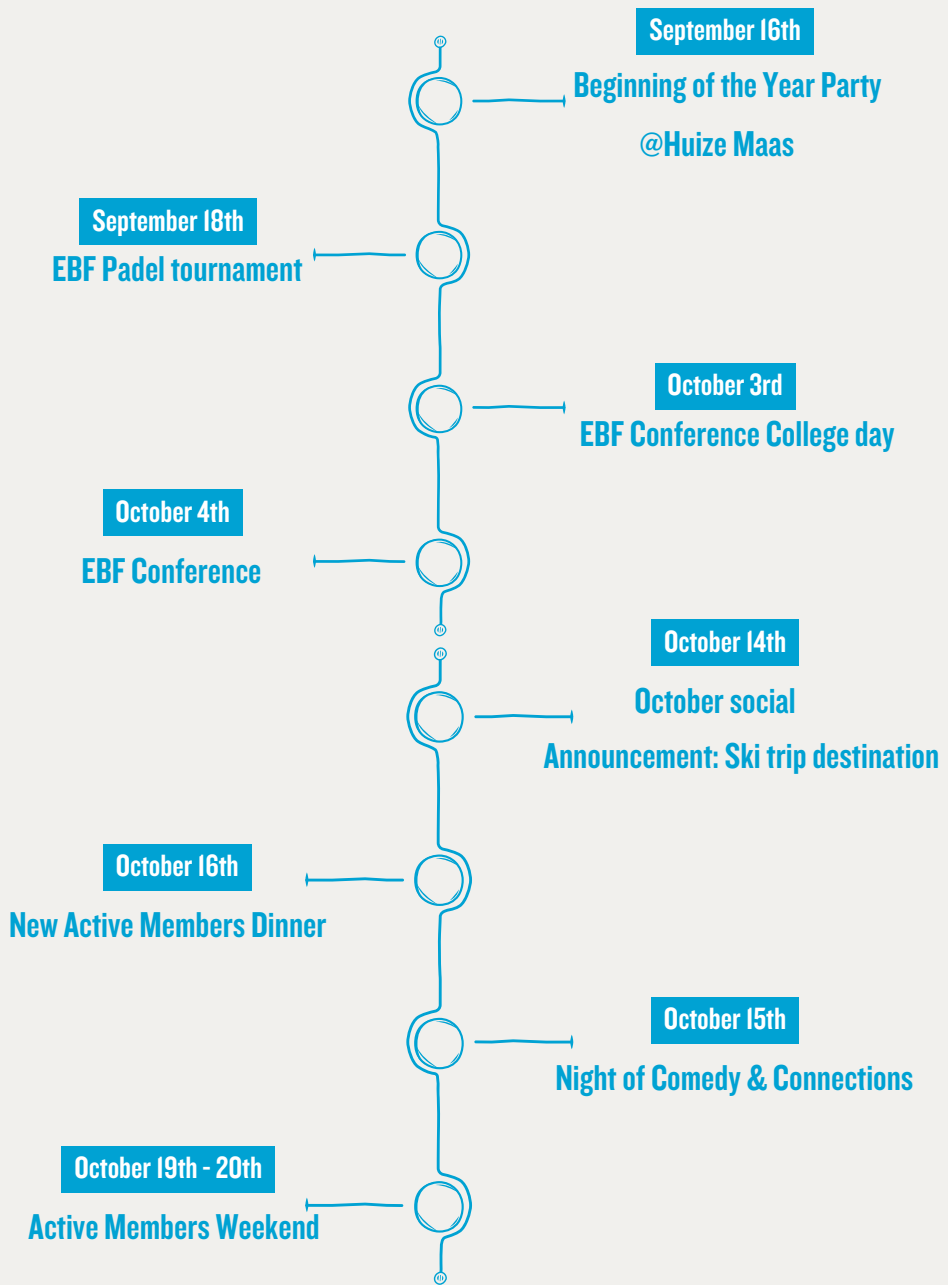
September 16th
Beginning of the Year Party
@Huize Maas

September 18th
EBF Padel tournament

October 3rd
EBF Conference College day

October 4th
EBF Conference

October 14th
October social
Announcement: Ski trip destination

October 16th
New Active Members Dinner

October 15th
Night of Comedy & Connections

October 19th - 20th
Active Members Weekend